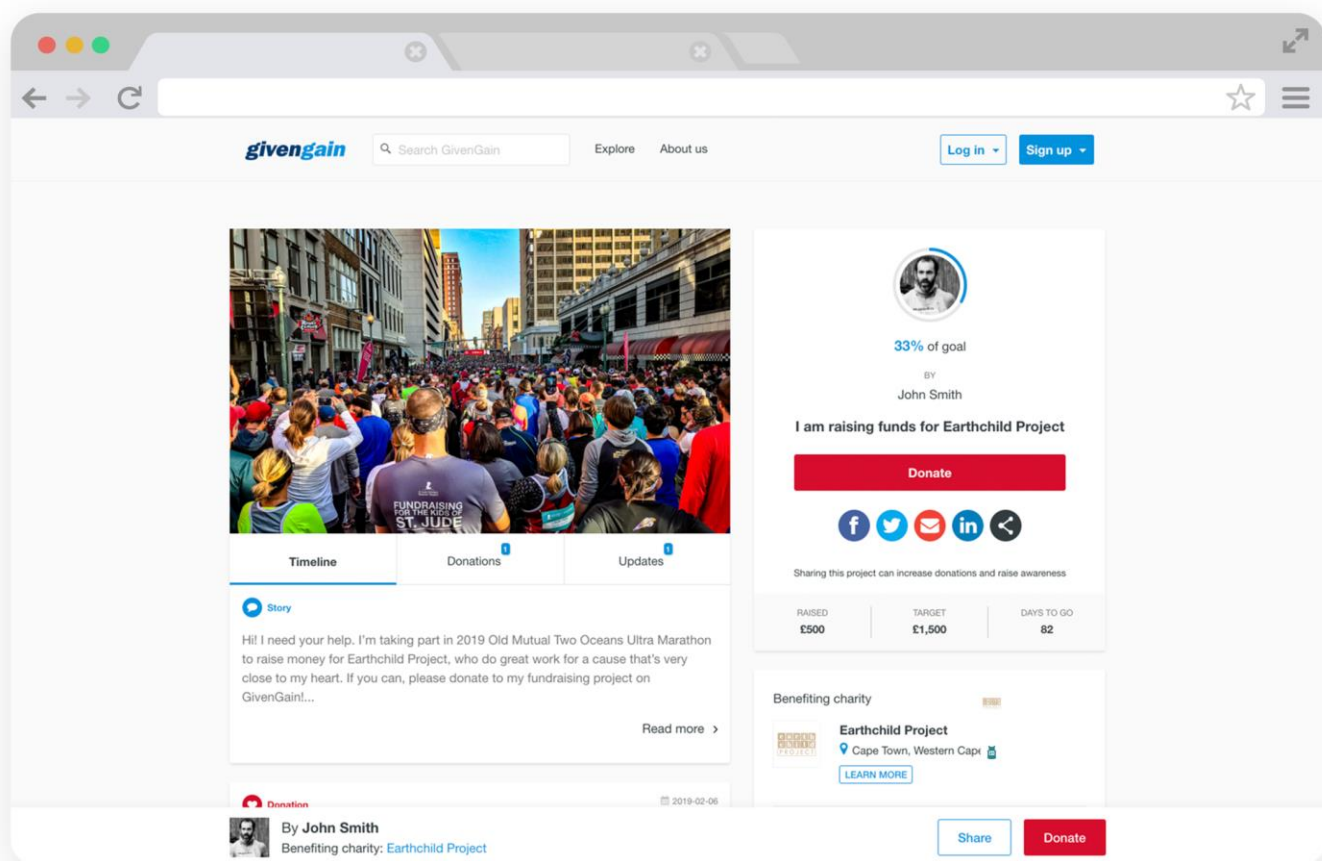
givengain

Search GivenGain

Explore About us

Log in

Sign up

FUNDRAISING FOR THE KIDS OF ST. JUDE

Timeline

Donations 1

Updates 1

Story

Hi! I need your help. I'm taking part in 2019 Old Mutual Two Oceans Ultra Marathon to raise money for Earthchild Project, who do great work for a cause that's very close to my heart. If you can, please donate to my fundraising project on GivenGain!...

Read more ›

Donation

2019-02-06

33% of goal

BY

John Smith

I am raising funds for Earthchild Project

Donate

Sharing this project can increase donations and raise awareness

| RAISED | TARGET | DAYS TO GO |
|---|---|---|
| £500 | £1,500 | 82 |

Benefiting charity

Earthchild Project

Cape Town, Western Cape

LEARN MORE

By John Smith

Benefiting charity: Earthchild Project

Share

Donate